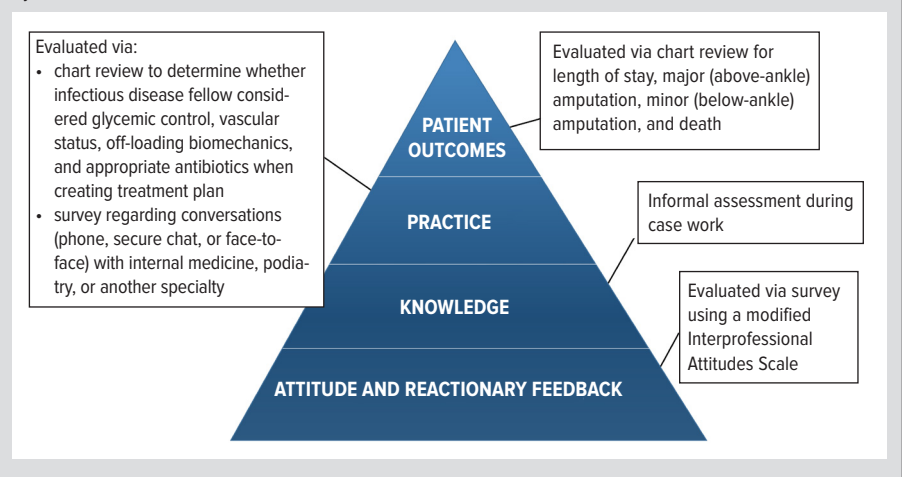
Evaluated via:
• chart review to determine whether infectious disease fellow considered glycemic control, vascular status, off-loading biomechanics, and appropriate antibiotics when creating treatment plan
• survey regarding conversations (phone, secure chat, or face-to-face) with internal medicine, podiatry, or another specialty

PATIENT OUTCOMES

Evaluated via chart review for length of stay, major (above-ankle) amputation, minor (below-ankle) amputation, and death

PRACTICE

Informal assessment during case work

KNOWLEDGE

Evaluated via survey using a modified Interprofessional Attitudes Scale

ATTITUDE AND REACTIONARY FEEDBACK